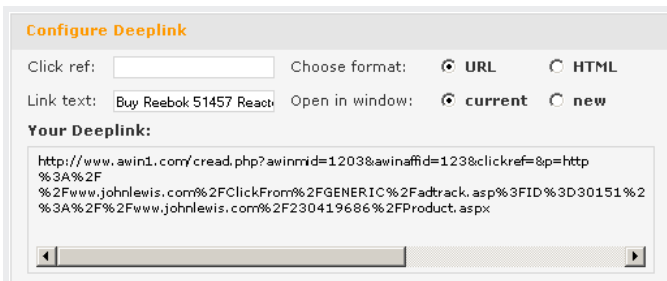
Configure Deeplink

Click ref:

Choose format: URL HTML

Link text: Buy Reebok 51457 Reac

Open in window: current new

Your Deeplink:

http://www.awin1.com/cread.php?awinmid=1203&awinaffid=123&clickref=&p=http%3A%2F%2Fwww.johnlewis.com%2FClickFrom%2FGENERIC%2Fadtrack.asp%3FID%3D30151%2%3A%2F%2Fwww.johnlewis.com%2F230419686%2FProduct.aspx